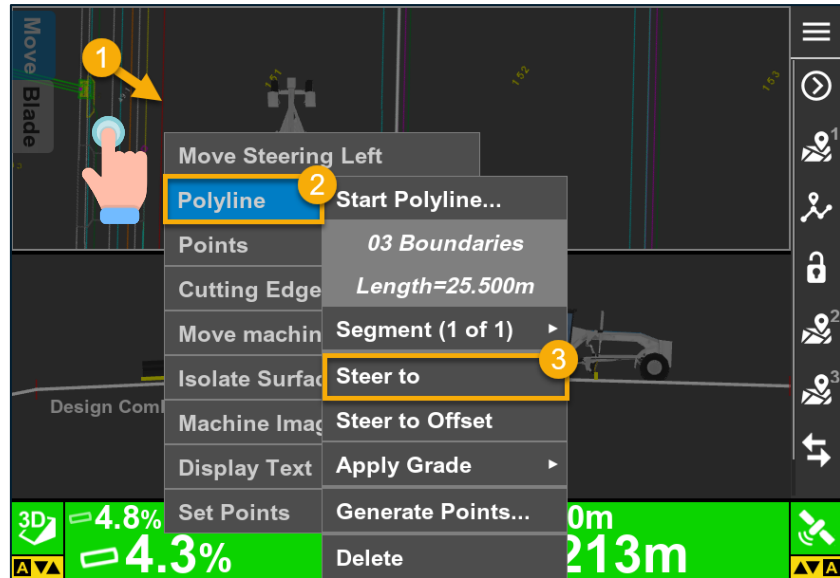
Move Blade

1

2

3

Move Steering Left
Polyline
Points
Cutting Edge
Move machin
Isolate Surfac
Machine Imag
Display Text
Set Points

Start Polyline...
03 Boundaries
Length=25.500m
Segment (1 of 1)
Steer to
Steer to Offset
Apply Grade
Generate Points...
Delete

151
152
153

Design Comb

3D
4.8%
4.3%
0m
213m

1
2
3